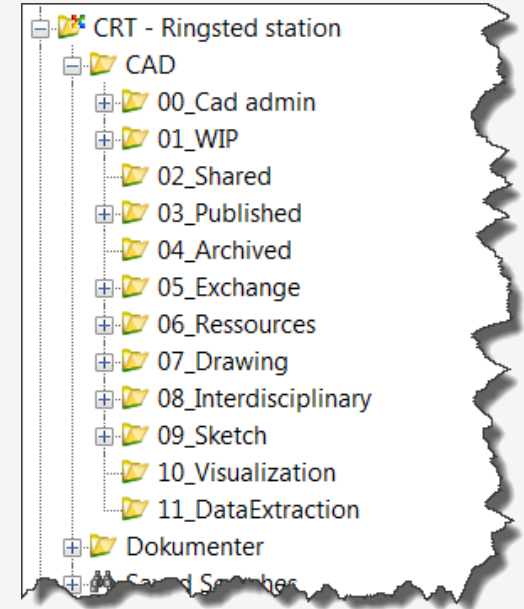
CRT - Ringsted station
CAD
00_Cad admin
01_WIP
02_Shared
03_Published
04_Archived
05_Exchange
06_Ressources
07_Drawing
08_Interdisciplinary
09_Sketch
10_Visualization
11_DataExtraction
Dokumenter
Saved Searches